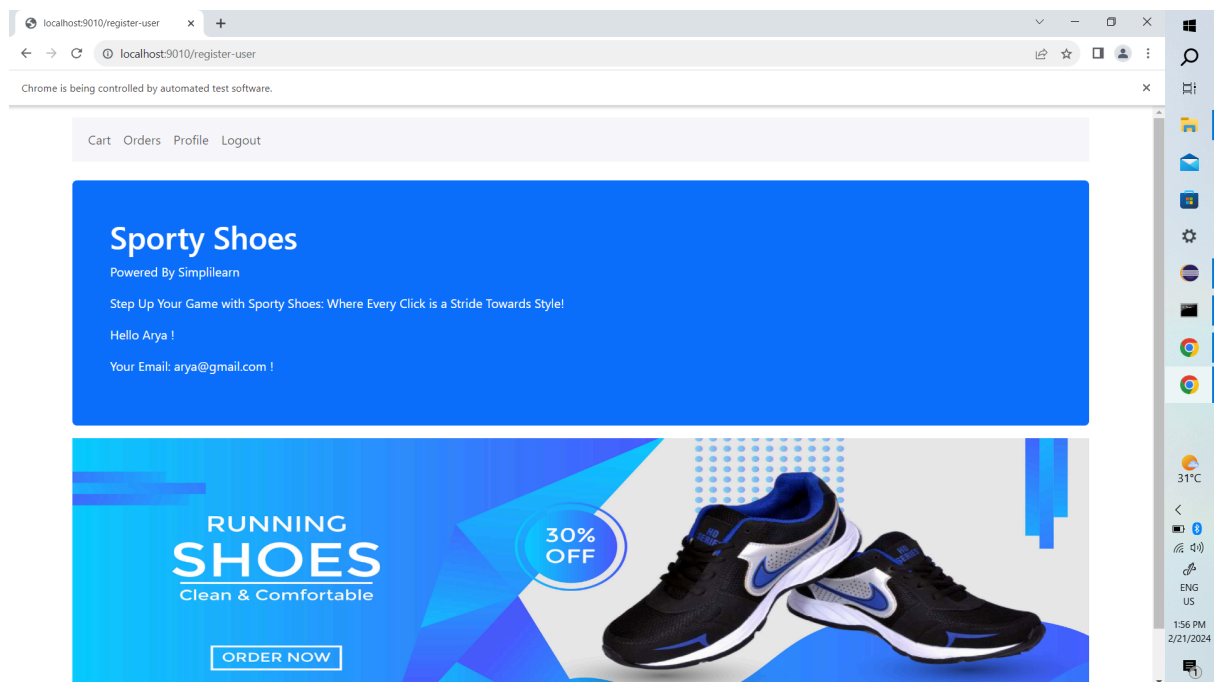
localhost:9010/register-user ×

localhost:9010/register-user

Chrome is being controlled by automated test software. ×

Cart Orders Profile Logout

Sporty Shoes

Powered By Simplilearn

Step Up Your Game with Sporty Shoes: Where Every Click is a Stride Towards Style!

Hello Arya !

Your Email: arya@gmail.com !

RUNNING
SHOES
Clean & Comfortable

ORDER NOW

30%
OFF

31°C

ENG
US

1:56 PM
2/21/2024